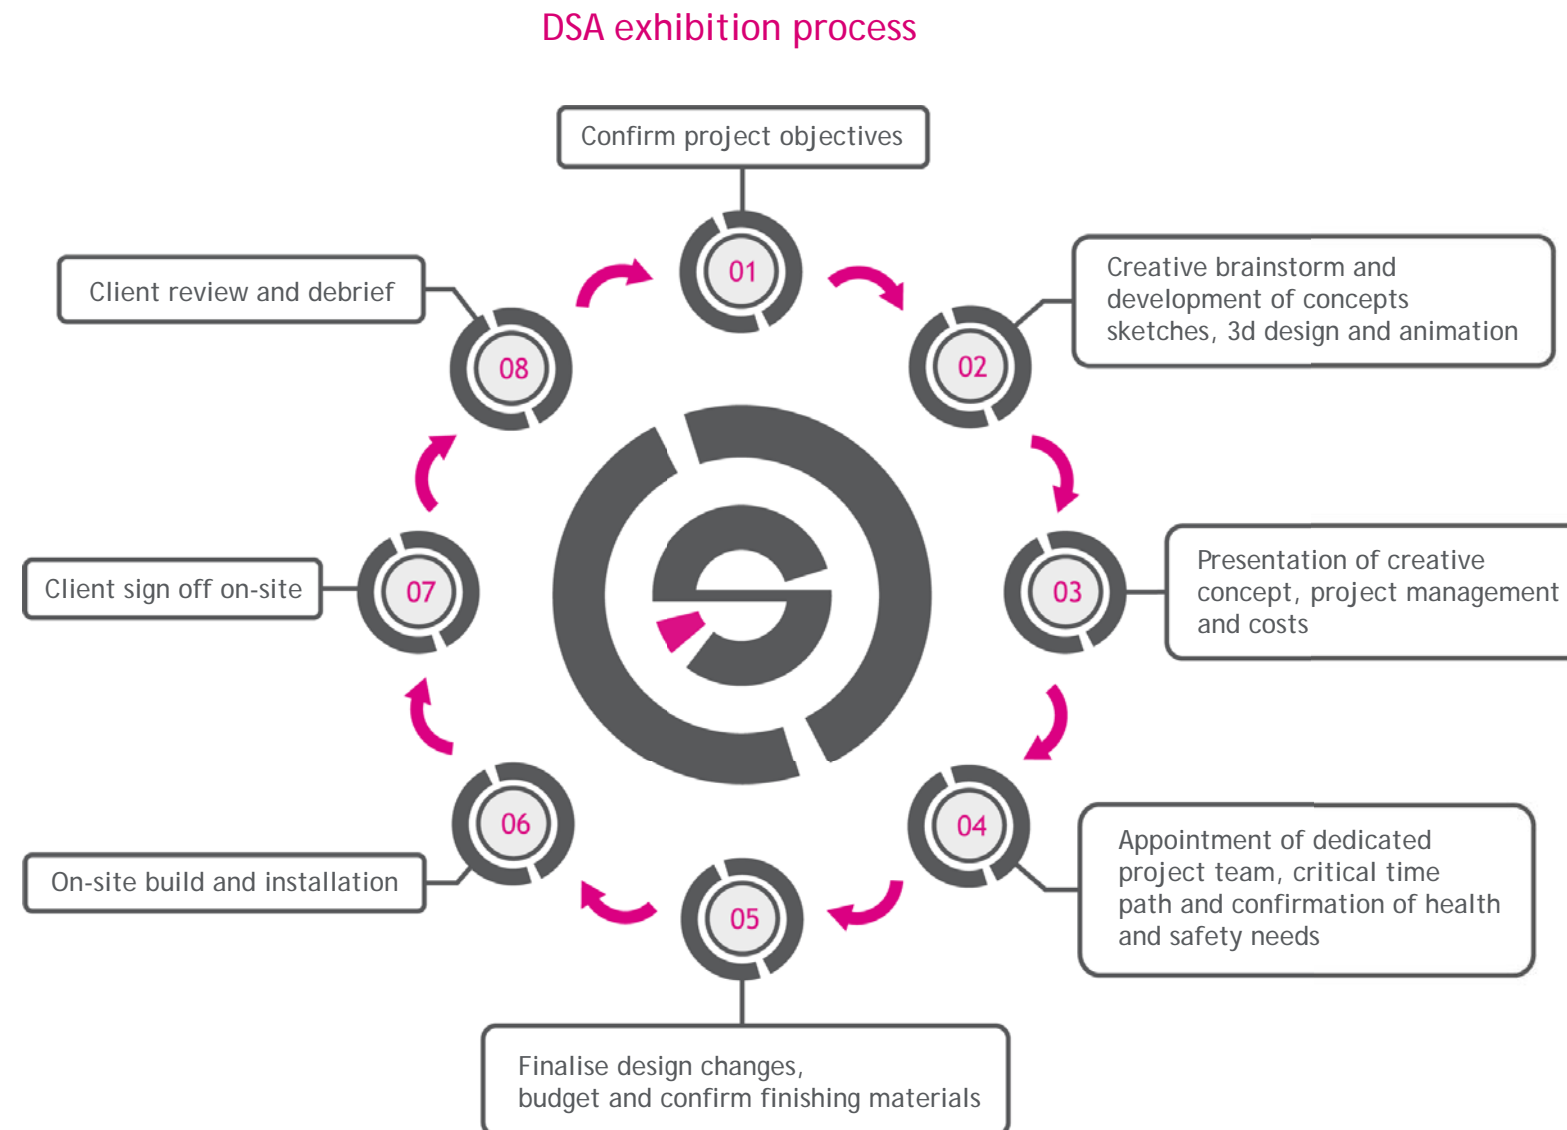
DSA exhibition process

Confirm project objectives

01

Creative brainstorm and development of concepts sketches, 3d design and animation

02

Presentation of creative concept, project management and costs

03

Appointment of dedicated project team, critical time path and confirmation of health and safety needs

04

Finalise design changes, budget and confirm finishing materials

05

On-site build and installation

06

Client sign off on-site

07

Client review and debrief

08